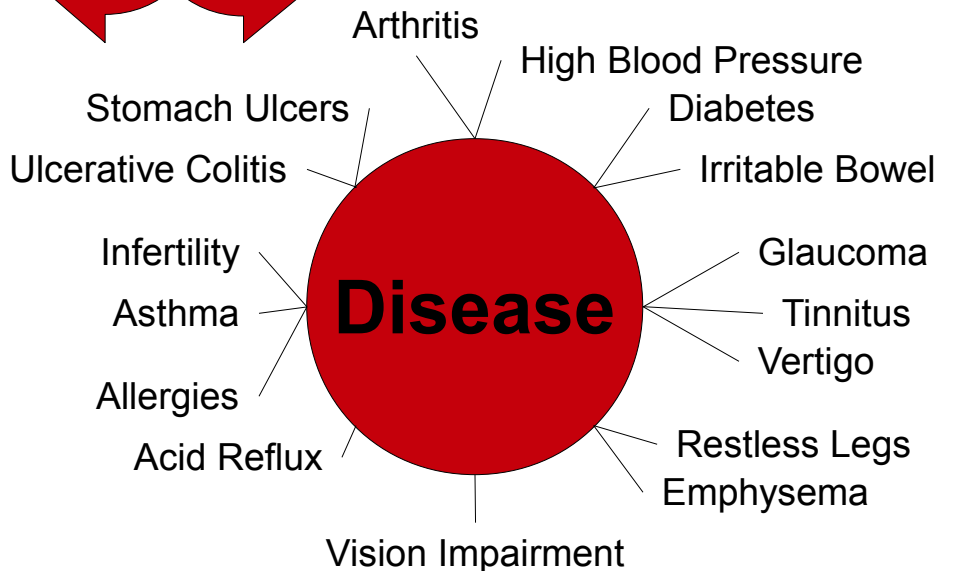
Arthritis
High Blood Pressure
Stomach Ulcers
Diabetes
Ulcerative Colitis
Irritable Bowel
Infertility
Glaucoma
Asthma
Disease
Tinnitus
Vertigo
Allergies
Acid Reflux
Restless Legs
Emphysema
Vision Impairment